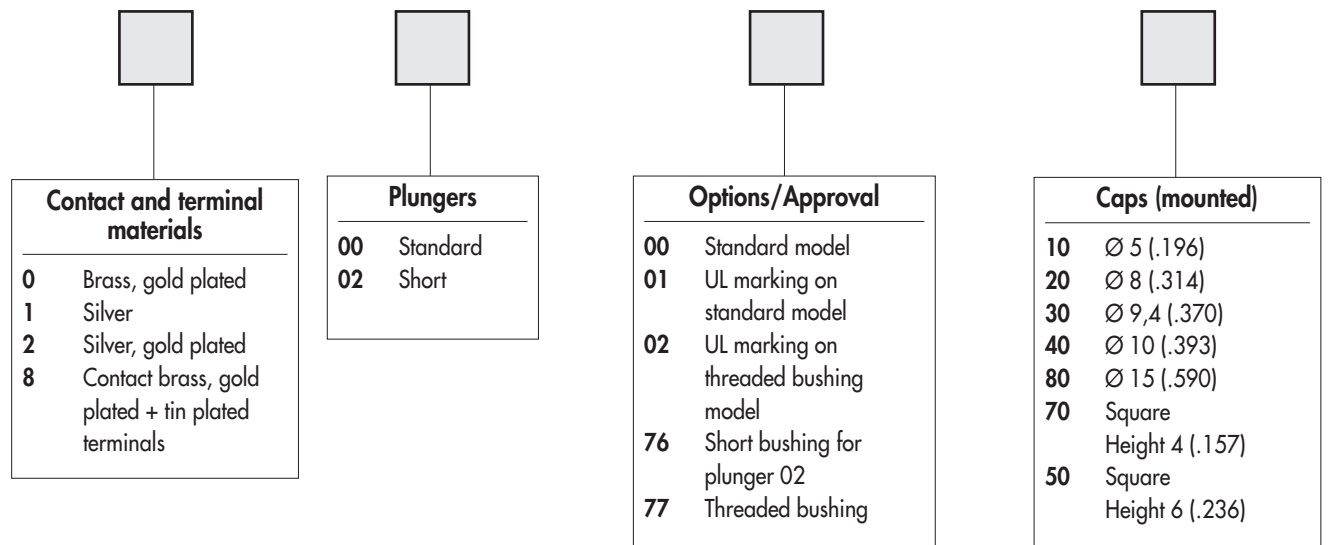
Contact and terminal materials

**0** Brass, gold plated
**1** Silver
**2** Silver, gold plated
**8** Contact brass, gold plated + tin plated terminals

Plungers

**00** Standard
**02** Short

Options/Approval

**00** Standard model
**01** UL marking on standard model
**02** UL marking on threaded bushing model
**76** Short bushing for plunger 02
**77** Threaded bushing

Caps (mounted)

**10** Ø 5 (.196)
**20** Ø 8 (.314)
**30** Ø 9,4 (.370)
**40** Ø 10 (.393)
**80** Ø 15 (.590)
**70** Square Height 4 (.157)
**50** Square Height 6 (.236)